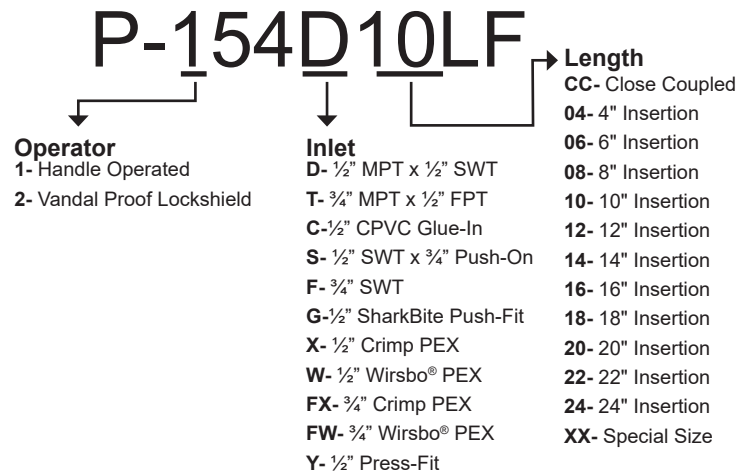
P-154D10LF

Operator
1- Handle Operated
2- Vandal Proof Lockshield

Inlet
D- ½" MPT x ½" SWT
T- ¾" MPT x ½" FPT
C-½" CPVC Glue-In
S- ½" SWT x ¾" Push-On
F- ¾" SWT
G-½" SharkBite Push-Fit
X- ½" Crimp PEX
W- ½" Wirsbo® PEX
FX- ¾" Crimp PEX
FW- ¾" Wirsbo® PEX
Y- ½" Press-Fit

Length
CC- Close Coupled
04- 4" Insertion
06- 6" Insertion
08- 8" Insertion
10- 10" Insertion
12- 12" Insertion
14- 14" Insertion
16- 16" Insertion
18- 18" Insertion
20- 20" Insertion
22- 22" Insertion
24- 24" Insertion
XX- Special Size